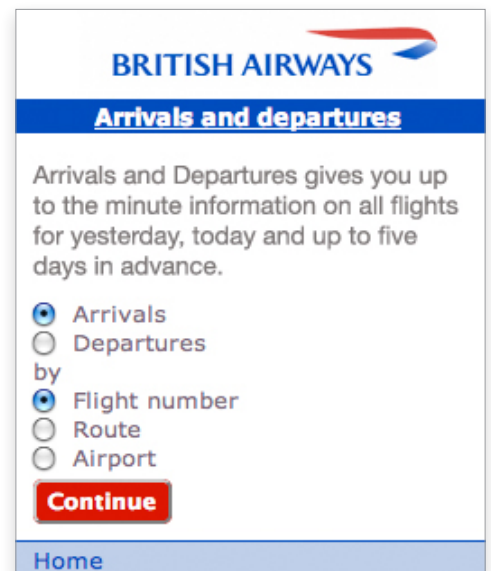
BRITISH AIRWAYS

Arrivals and departures

Arrivals and Departures gives you up to the minute information on all flights for yesterday, today and up to five days in advance.

Arrivals
Departures
by
Flight number
Route
Airport

Continue

Home